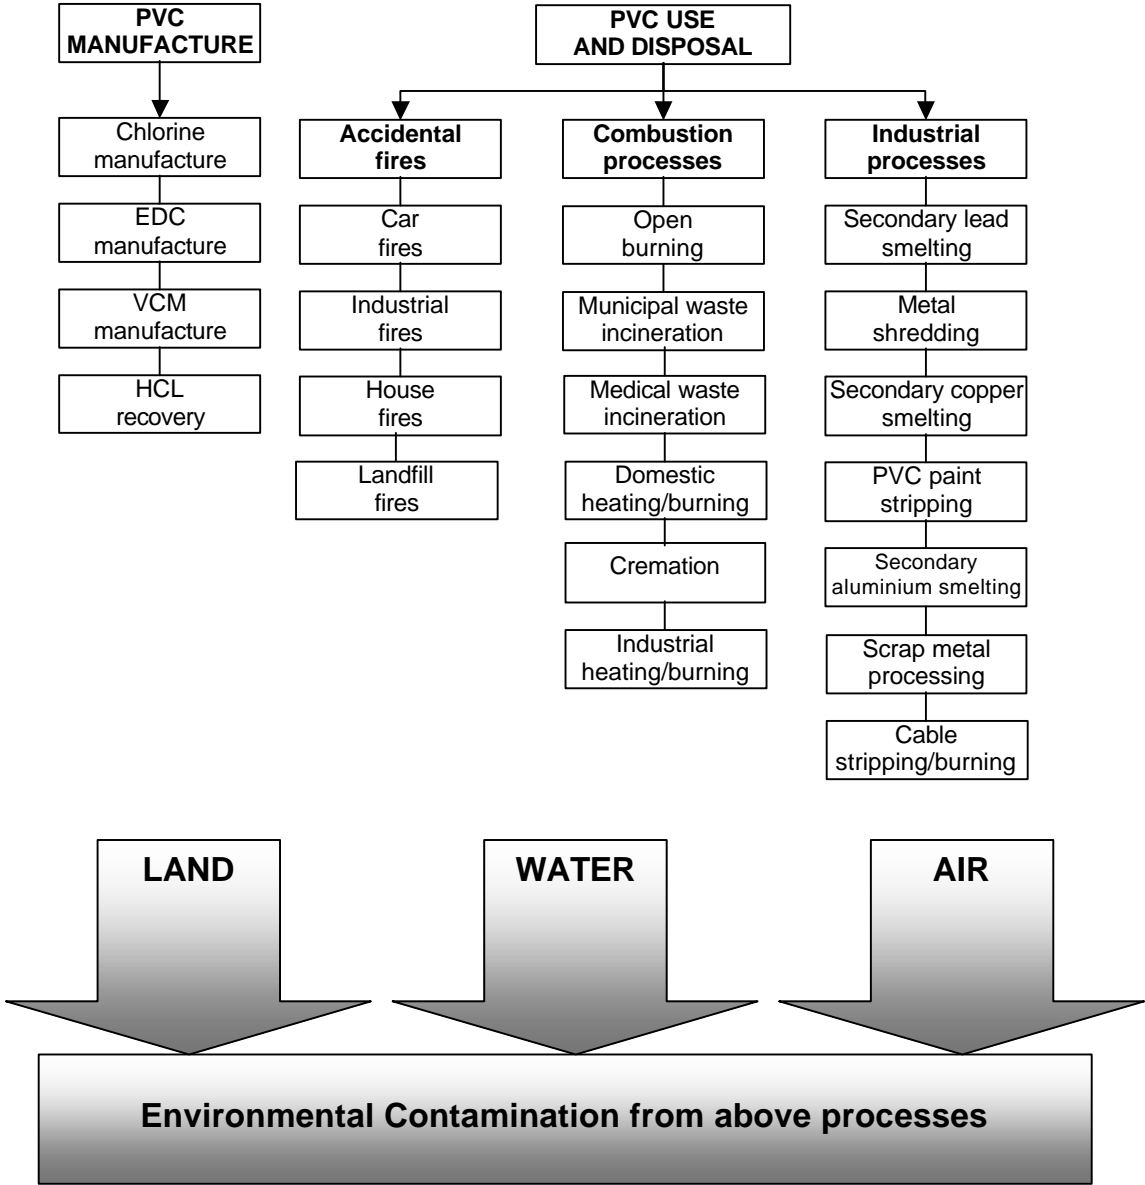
PVC MANUFACTURE

Chlorine manufacture

EDC manufacture

VCM manufacture

HCL recovery

PVC USE AND DISPOSAL

Accidental fires

Car fires

Industrial fires

House fires

Landfill fires

Combustion processes

Open burning

Municipal waste incineration

Medical waste incineration

Domestic heating/burning

Cremation

Industrial heating/burning

Industrial processes

Secondary lead smelting

Metal shredding

Secondary copper smelting

PVC paint stripping

Secondary aluminium smelting

Scrap metal processing

Cable stripping/burning

LAND

WATER

AIR

Environmental Contamination from above processes